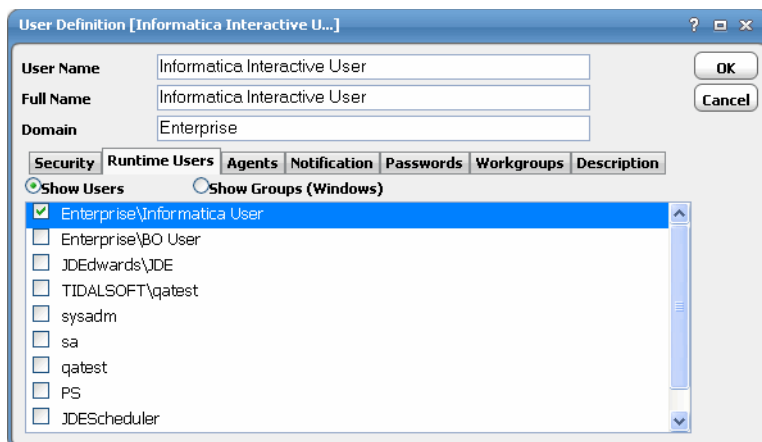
User Definition [Informatica Interactive U...]

? ◻ x

User Name Informatica Interactive User

Full Name Informatica Interactive User

Domain Enterprise

OK

Cancel

Security | Runtime Users | Agents | Notification | Passwords | Workgroups | Description

Show Users

Show Groups (Windows)

Enterprise\Informatica User

Enterprise\BO User

JDEdwards\JDE

TIDALSOFT\qatest

sysadm

sa

qatest

PS

JDEScheduler